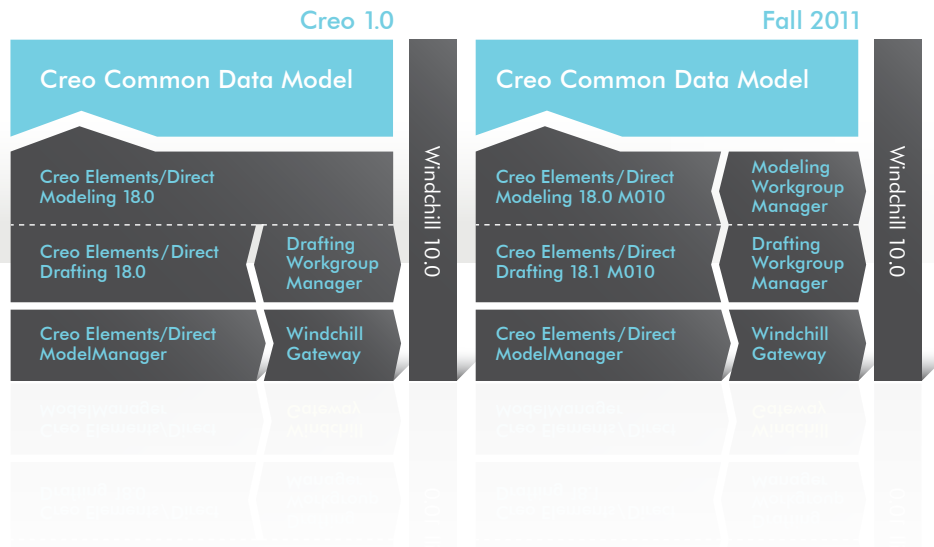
Creo 1.0

Creo Common Data Model

Creo Elements/Direct Modeling 18.0

Creo Elements/Direct Drafting 18.0

Drafting Workgroup Manager

Creo Elements/Direct ModelManager

Windchill Gateway

Windchill 10.0

Fall 2011

Creo Common Data Model

Creo Elements/Direct Modeling 18.0 M010

Modeling Workgroup Manager

Creo Elements/Direct Drafting 18.1 M010

Drafting Workgroup Manager

Creo Elements/Direct ModelManager

Windchill Gateway

Windchill 10.0